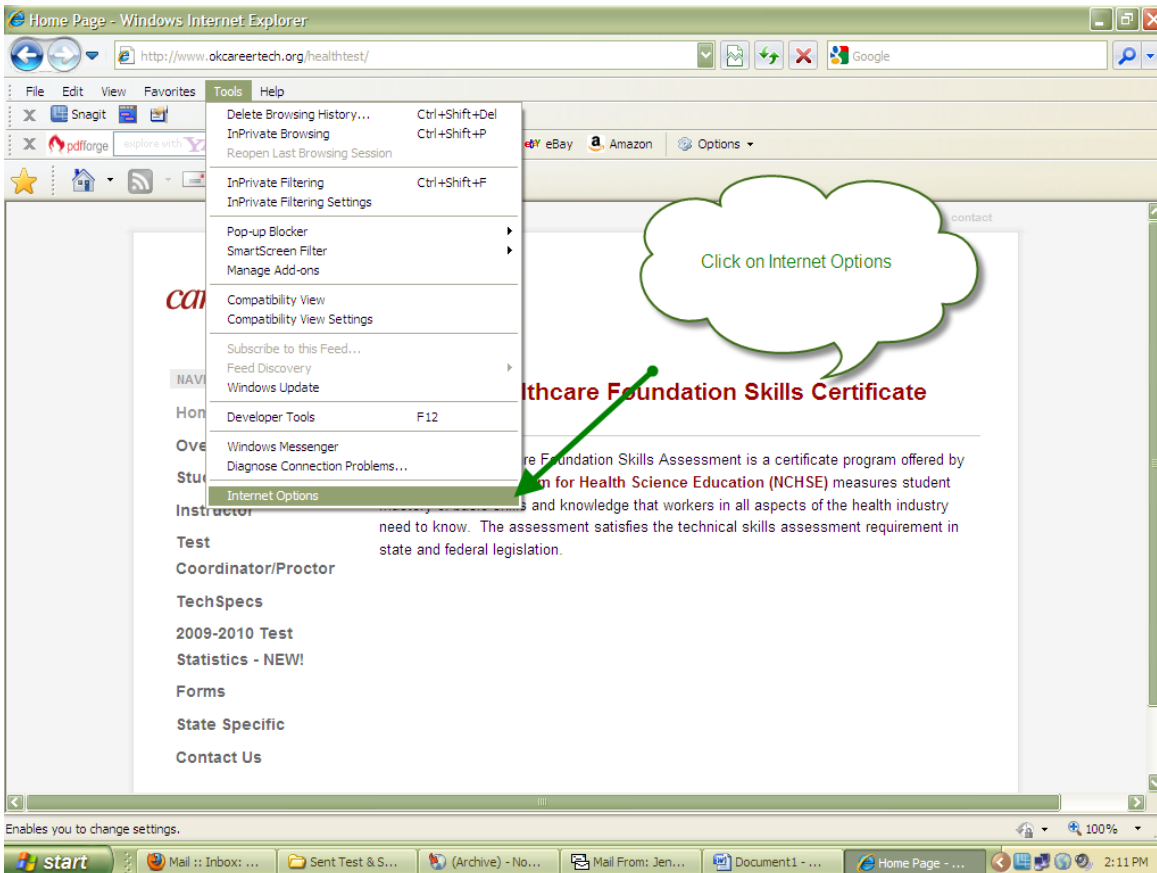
Home Page - Windows Internet Explorer

http://www.okcareertech.org/healthtest/

Google

File Edit View Favorites Tools Help

Snagit

pdfforge explore with

eBay Amazon Options

Delete Browsing History... Ctrl+Shift+Del
InPrivate Browsing Ctrl+Shift+P
Reopen Last Browsing Session

InPrivate Filtering Ctrl+Shift+F
InPrivate Filtering Settings

Pop-up Blocker
SmartScreen Filter
Manage Add-ons

Compatibility View
Compatibility View Settings

Subscribe to this Feed...
Feed Discovery
Windows Update

Developer Tools F12

Windows Messenger
Diagnose Connection Problems...

Internet Options

Click on Internet Options

contact

ca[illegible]

NAV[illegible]

Hom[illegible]

Ove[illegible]

Stu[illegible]

Instructor

Test Coordinator/Proctor

TechSpecs

2009-2010 Test Statistics - NEW!

Forms

State Specific

Contact Us

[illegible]lthcare Foundation Skills Certificate

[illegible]re Foundation Skills Assessment is a certificate program offered by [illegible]m for Health Science Education (NCHSE) measures student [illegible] and knowledge that workers in all aspects of the health industry need to know. The assessment satisfies the technical skills assessment requirement in state and federal legislation.

Enables you to change settings.

100%

start

Mail :: Inbox: ...

Sent Test & S...

(Archive) - No...

Mail From: Jen...

Document1 - ...

Home Page - ...

2:11 PM